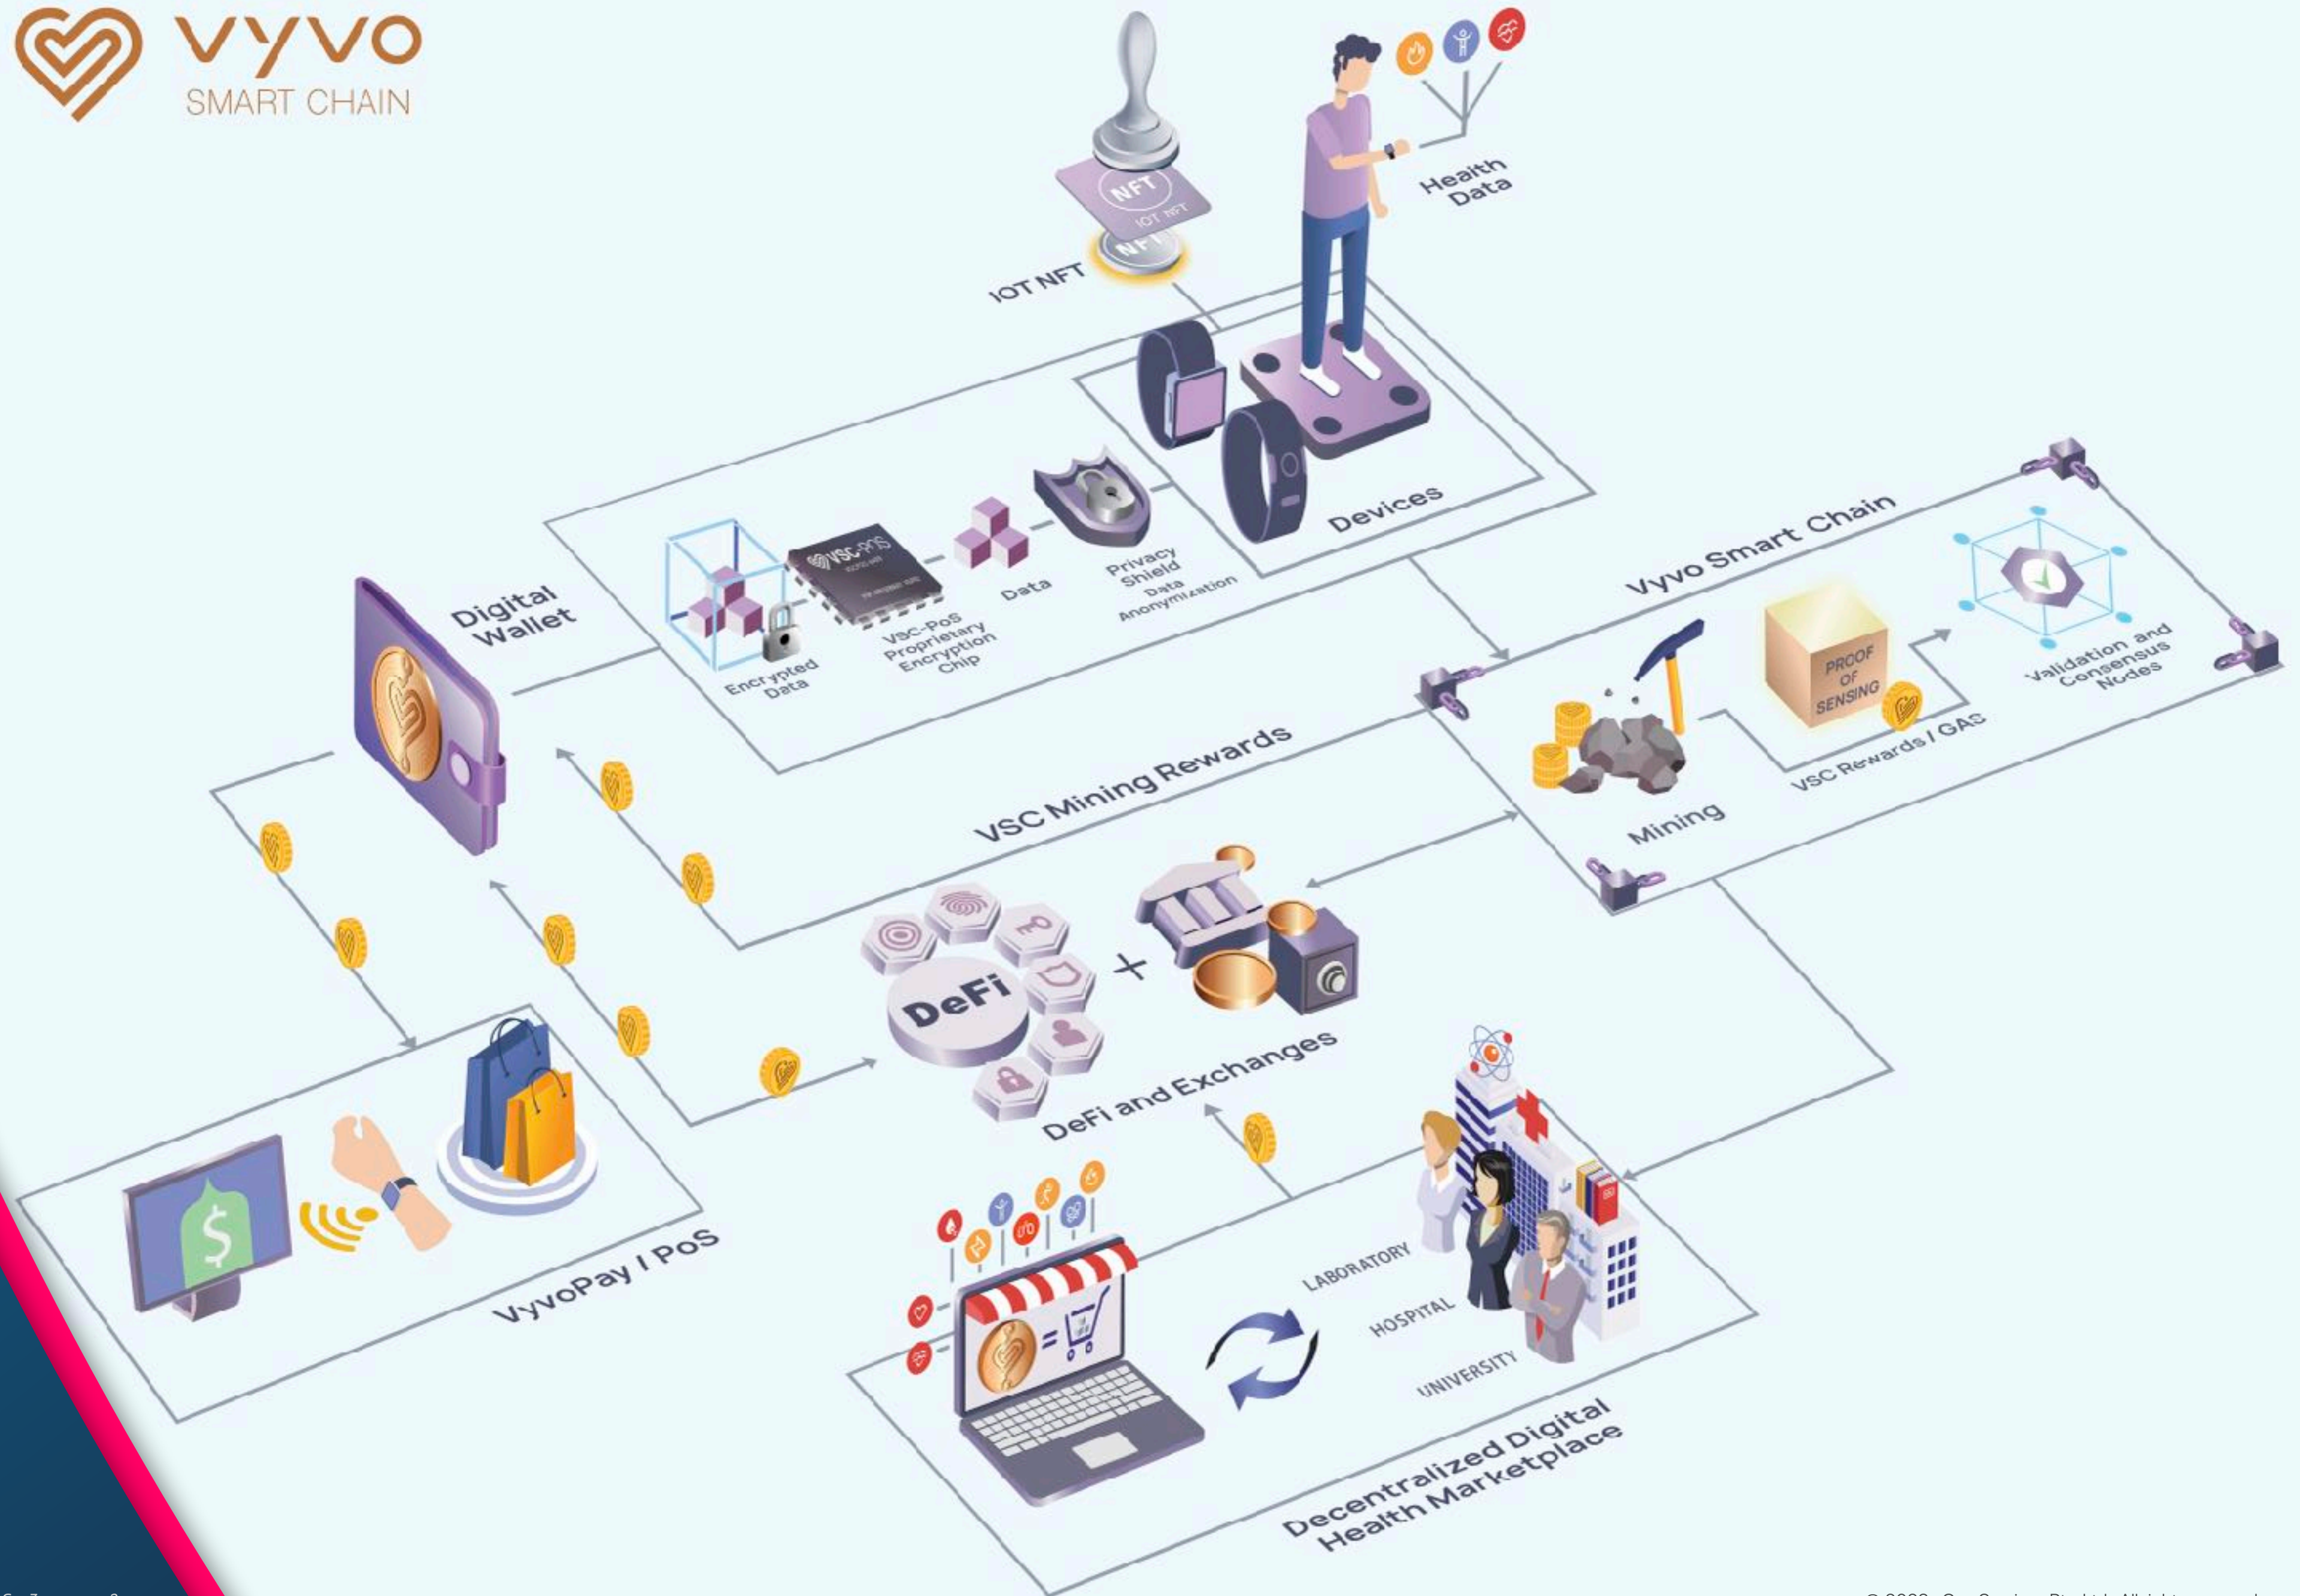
vyvo
SMART CHAIN

NFT
IOT NFT
IOT NFT

Health Data

Devices

Digital Wallet

Encrypted Data

VSC-PoS

VSC-PoS Proprietary Encryption Chip

Data

Privacy Shield
Data Anonymization

Vyvo Smart Chain

PROOF OF SENSING

Validation and Consensus Nodes

VSC Rewards / GAS

Mining

VSC Mining Rewards

DeFi

DeFi and Exchanges

VyvoPay / PoS

LABORATORY
HOSPITAL
UNIVERSITY

Decentralized Digital Health Marketplace

© 2022 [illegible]